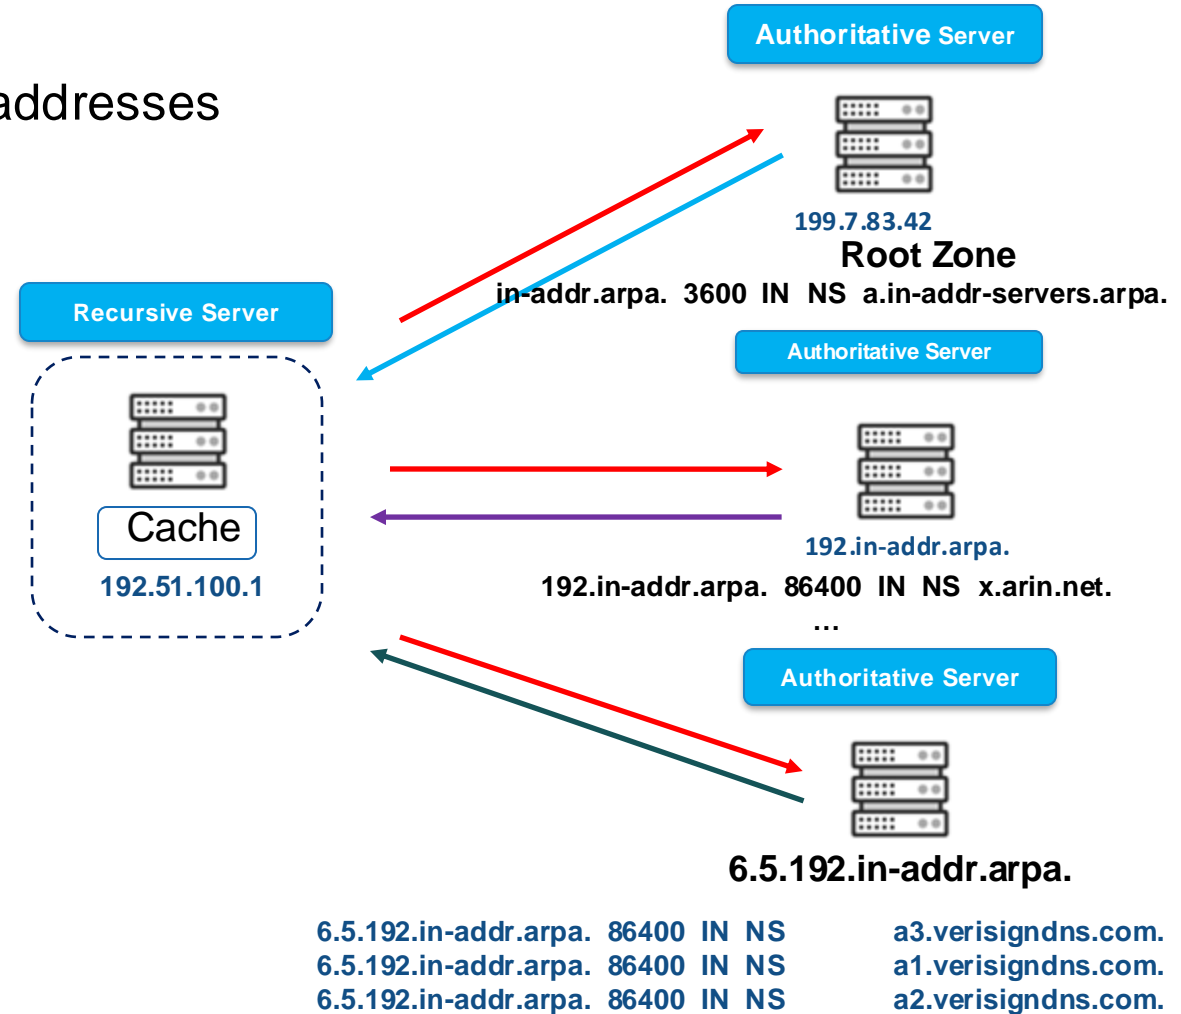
addresses

Authoritative Server

199.7.83.42

Root Zone

in-addr.arpa. 3600 IN NS a.in-addr-servers.arpa.

Recursive Server

Cache

192.51.100.1

Authoritative Server

192.in-addr.arpa.

192.in-addr.arpa. 86400 IN NS x.arin.net.

…

Authoritative Server

6.5.192.in-addr.arpa.

6.5.192.in-addr.arpa. 86400 IN NS a3.verisigndns.com.
6.5.192.in-addr.arpa. 86400 IN NS a1.verisigndns.com.
6.5.192.in-addr.arpa. 86400 IN NS a2.verisigndns.com.